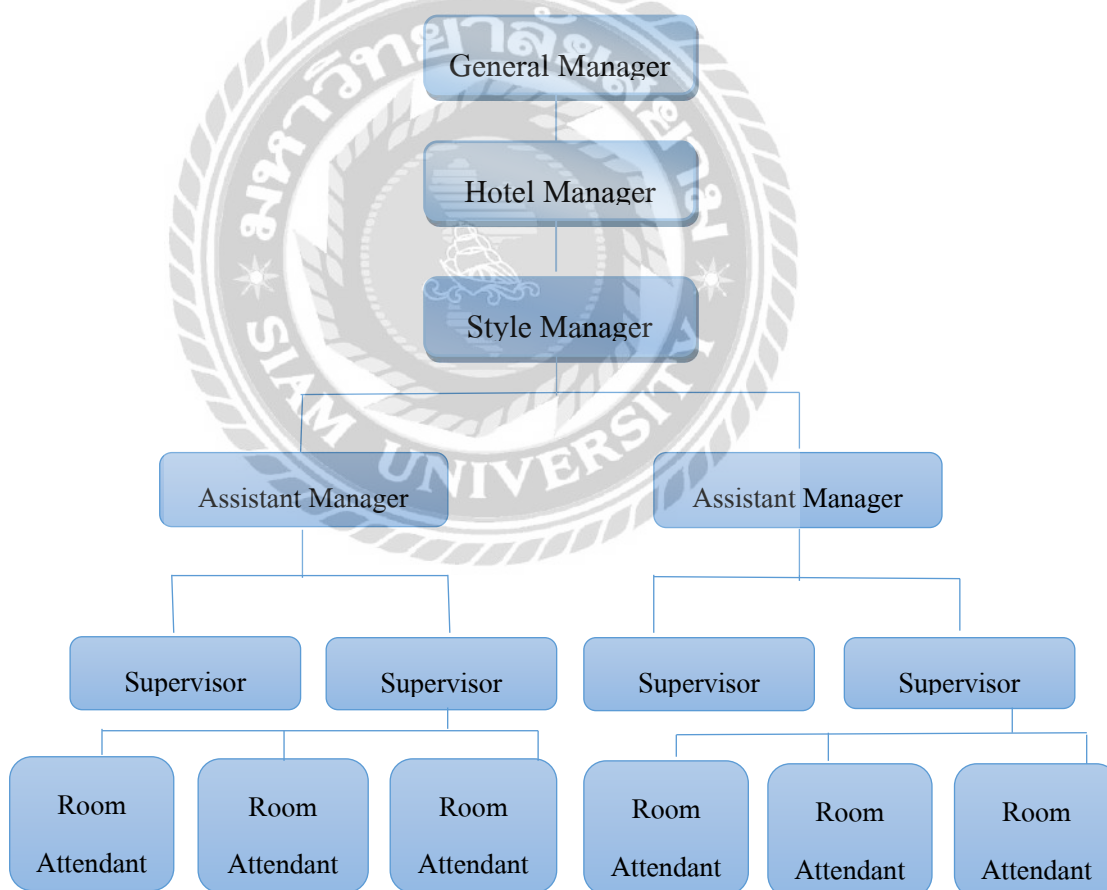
General Manager

Hotel Manager

Style Manager

Assistant Manager

Assistant Manager

Supervisor

Supervisor

Supervisor

Supervisor

Room Attendant

Room Attendant

Room Attendant

Room Attendant

Room Attendant

Room Attendant

มหาวิทยาลัยสยาม

SIAM UNIVERSITY